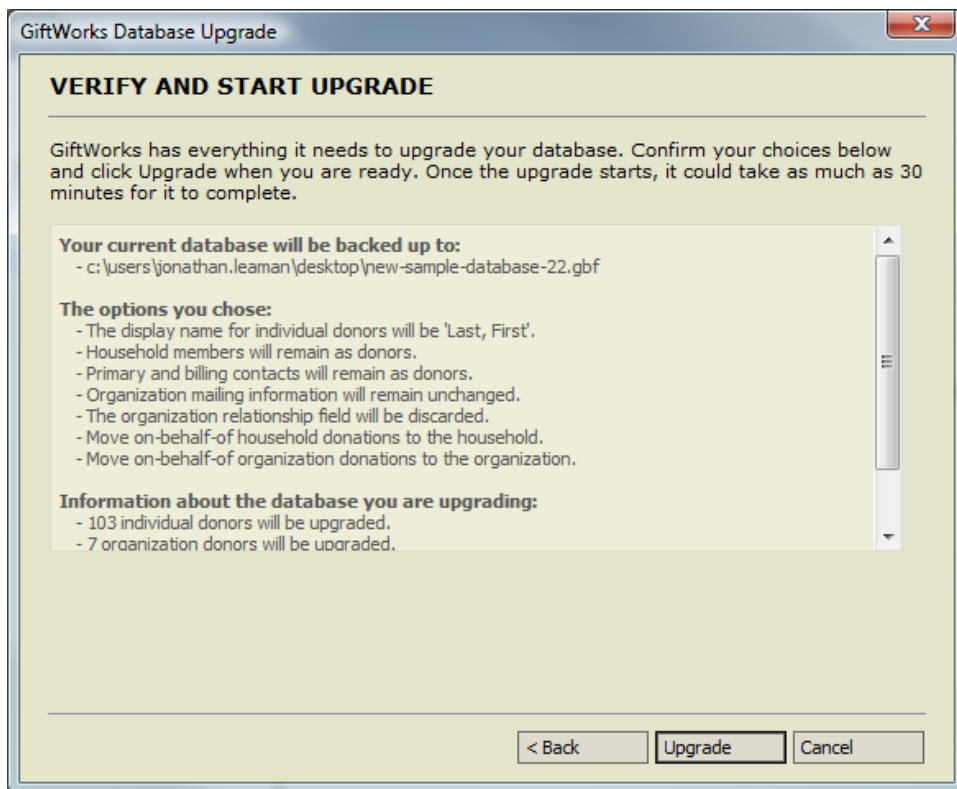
GiftWorks Database Upgrade

VERIFY AND START UPGRADE

GiftWorks has everything it needs to upgrade your database. Confirm your choices below and click Upgrade when you are ready. Once the upgrade starts, it could take as much as 30 minutes for it to complete.

Your current database will be backed up to:
- c:\users\jonathan.leaman\desktop\new-sample-database-22.gbf

The options you chose:
- The display name for individual donors will be 'Last, First'.
- Household members will remain as donors.
- Primary and billing contacts will remain as donors.
- Organization mailing information will remain unchanged.
- The organization relationship field will be discarded.
- Move on-behalf-of household donations to the household.
- Move on-behalf-of organization donations to the organization.

Information about the database you are upgrading:
- 103 individual donors will be upgraded.
- 7 organization donors will be upgraded.

< Back
Upgrade
Cancel